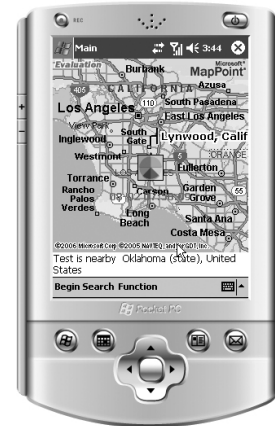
Main 3:44

Evaluation

Burbank

MapPoint

CALIFORNIA

Azusa

405

Los Angeles

110

South Pasadena

View Park

East Los Angeles

Inglewood

South Gate

Lynwood, Calif

Westmont

ORANGE

Fullerton

Torrance

Carson

55

Rancho Palos Verdes

Garden Grove

Long Beach

Santa Ana

Costa Mesa

©2006 Microsoft Corp ©2005 NAVTEQ and/or GDT, Inc.

Test is nearby Oklahoma (state), United States

Begin Search Function

Pocket PC